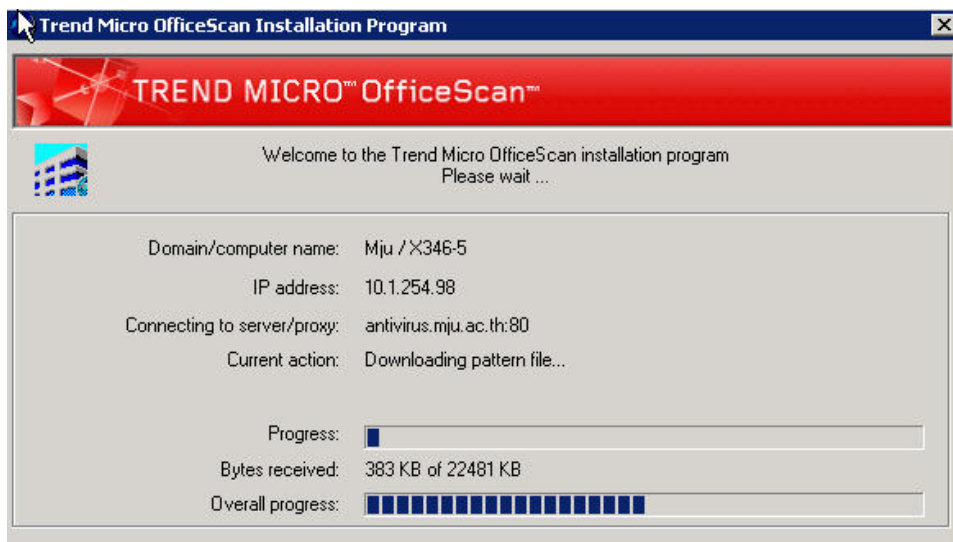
Trend Micro OfficeScan Installation Program

TREND MICRO™ OfficeScan™

Welcome to the Trend Micro OfficeScan installation program
Please wait ...

| | |
|---|---|
| Domain/computer name: | Mju / X346-5 |
| IP address: | 10.1.254.98 |
| Connecting to server/proxy: | antivirus.mju.ac.th:80 |
| Current action: | Downloading pattern file... |

Progress:
Bytes received: 383 KB of 22481 KB
Overall progress: